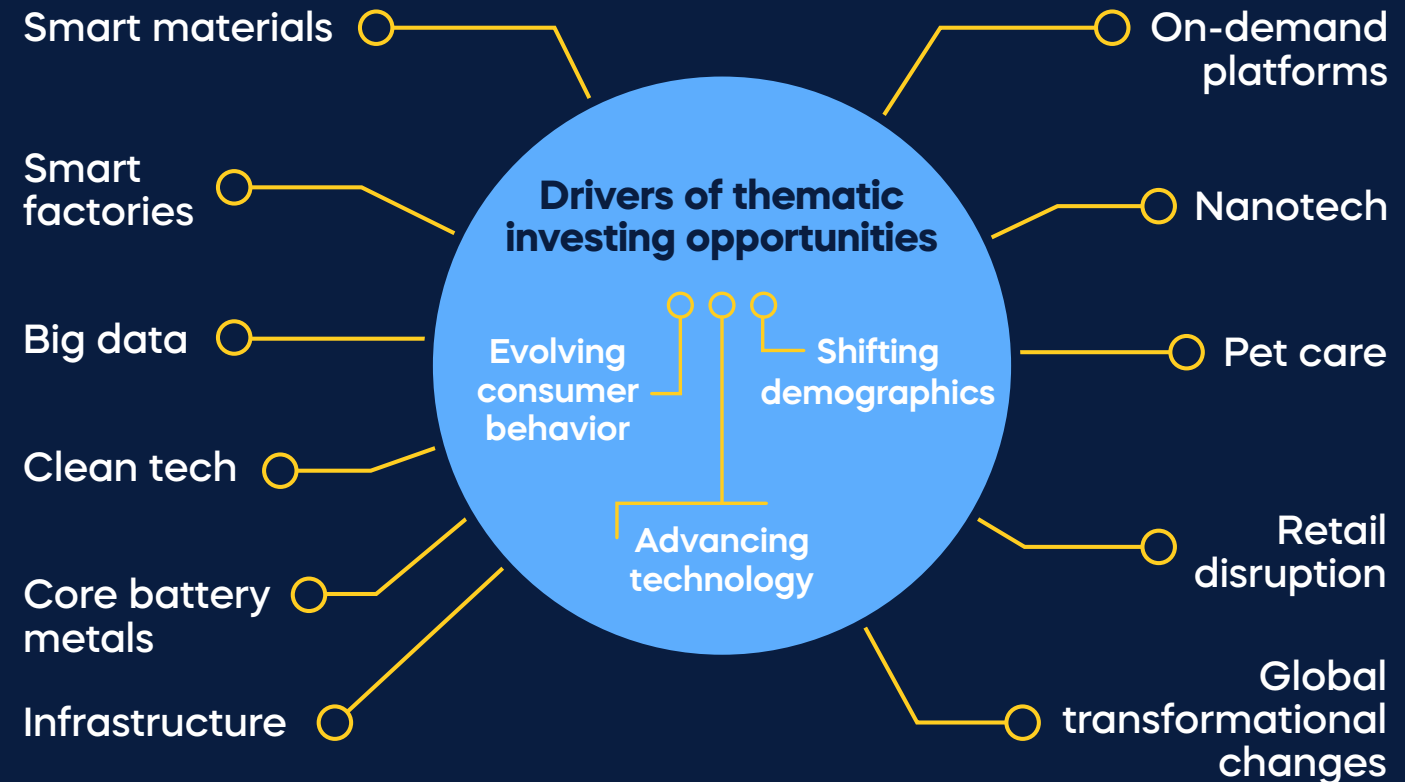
Smart materials

Smart factories

Big data

Clean tech

Core battery metals

Infrastructure

Drivers of thematic investing opportunities

Evolving consumer behavior

Shifting demographics

Advancing technology

On-demand platforms

Nanotech

Pet care

Retail disruption

Global transformational changes